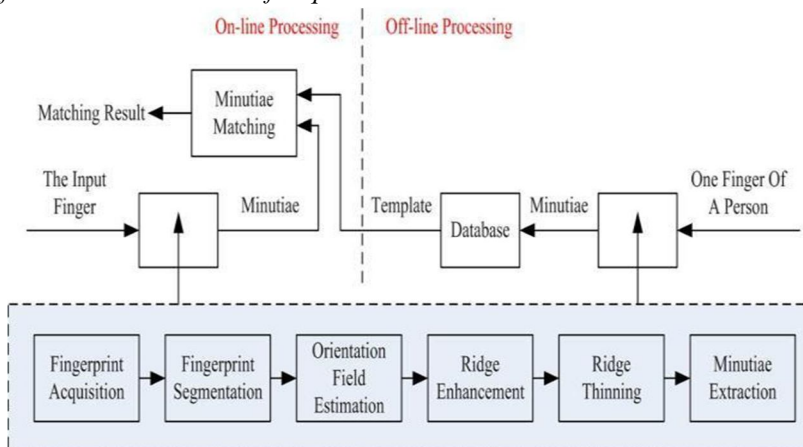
On-line Processing

Off-line Processing

Minutiae Matching

Matching Result

The Input Finger

Minutiae

Template

Database

Minutiae

One Finger Of A Person

Fingerprint Acquisition

Fingerprint Segmentation

Orientation Field Estimation

Ridge Enhancement

Ridge Thinning

Minutiae Extraction